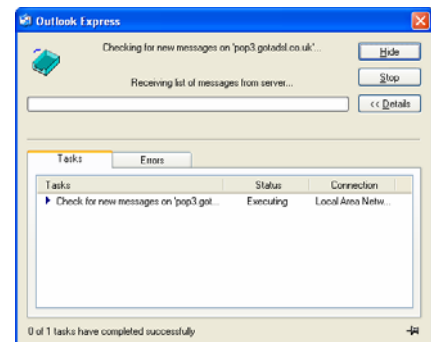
Outlook Express

Checking for new messages on 'pop3.gotadsl.co.uk'...

Receiving list of messages from server...

Hide

Stop

<< Details

Tasks

Errors

| Tasks | Status | Connection |
|---|---|---|
| Check for new messages on 'pop3.got... | Executing | Local Area Netw... |

0 of 1 tasks have completed successfully